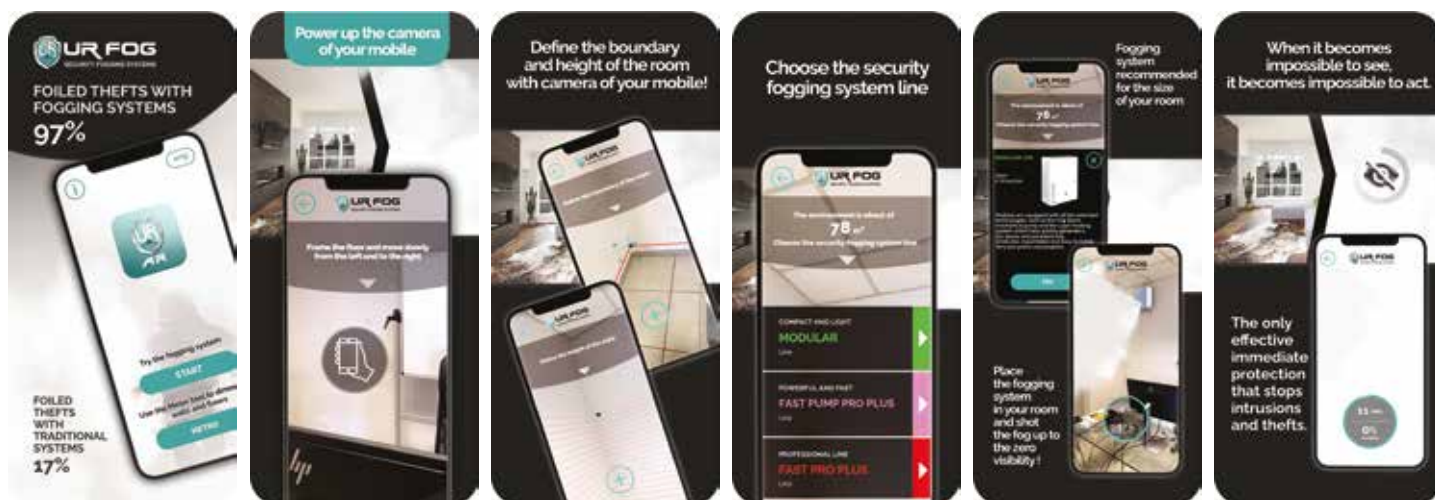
UR FOG
SECURITY FOGGING SYSTEMS

FOILED THEFTS WITH FOGGING SYSTEMS
97%

Try the fogging system

START

METRO

FOILED THEFTS WITH TRADITIONAL SYSTEMS
17%

Power up the camera of your mobile

UR FOG

Frame the floor and move slowly from the left and to the right

Define the boundary and height of the room with camera of your mobile!

UR FOG

UR FOG

Choose the security fogging system line

UR FOG

The environment is about of
78 $m^2$
Choose the security fogging system line

COMPACT AND LIGHT
MODULAR
Line

POWERFUL AND FAST
FAST PUMP PRO PLUS
Line

PROFESSIONAL LINE
FAST PRO PLUS
Line

Fogging system recommended for the size of your room

UR FOG

The environment is about of
78 $m^2$

OK

UR FOG

Place the fogging system in your room and shot the fog up to the zero visibility !

When it becomes impossible to see, it becomes impossible to act.

UR FOG

The only effective immediate protection that stops intrusions and thefts.

0%